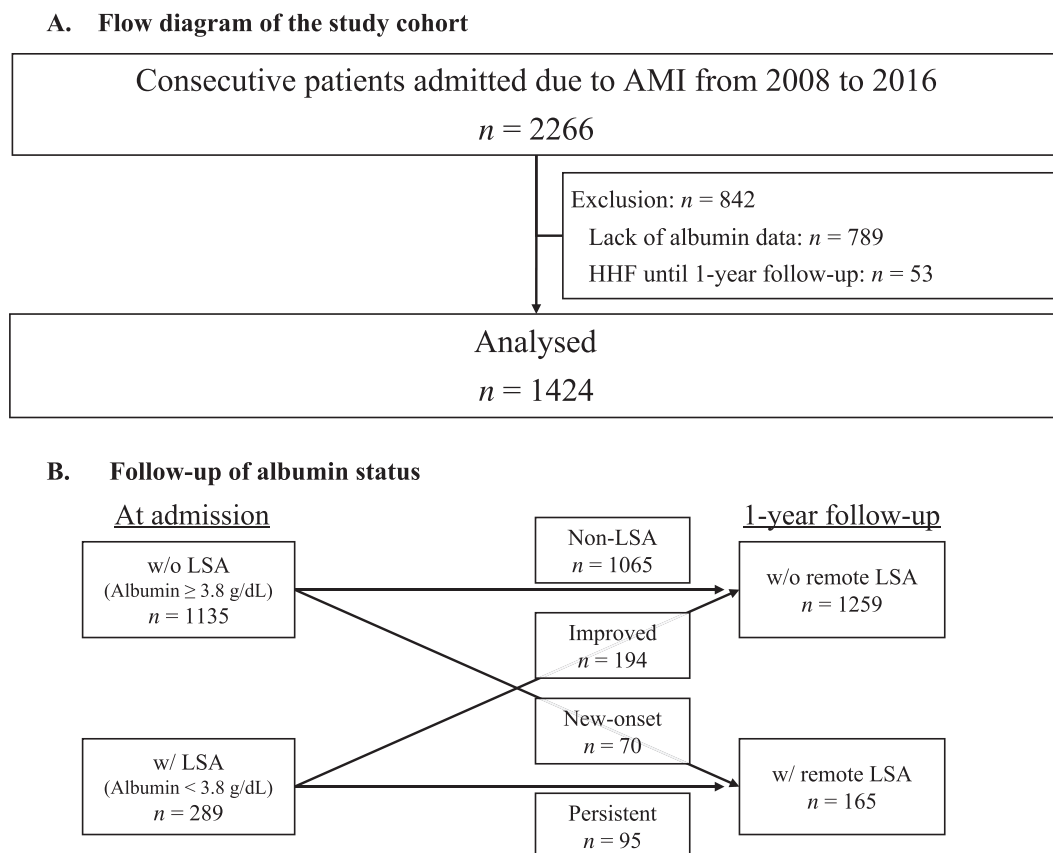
A. Flow diagram of the study cohort

Consecutive patients admitted due to AMI from 2008 to 2016
$n = 2266$

Exclusion: $n = 842$
Lack of albumin data: $n = 789$
HHF until 1-year follow-up: $n = 53$

Analysed
$n = 1424$

B. Follow-up of albumin status

At admission

1-year follow-up

w/o LSA
(Albumin ≥ 3.8 g/dL)
$n = 1135$

Non-LSA
$n = 1065$

w/o remote LSA
$n = 1259$

Improved
$n = 194$

New-onset
$n = 70$

w/ LSA
(Albumin < 3.8 g/dL)
$n = 289$

w/ remote LSA
$n = 165$

Persistent
$n = 95$